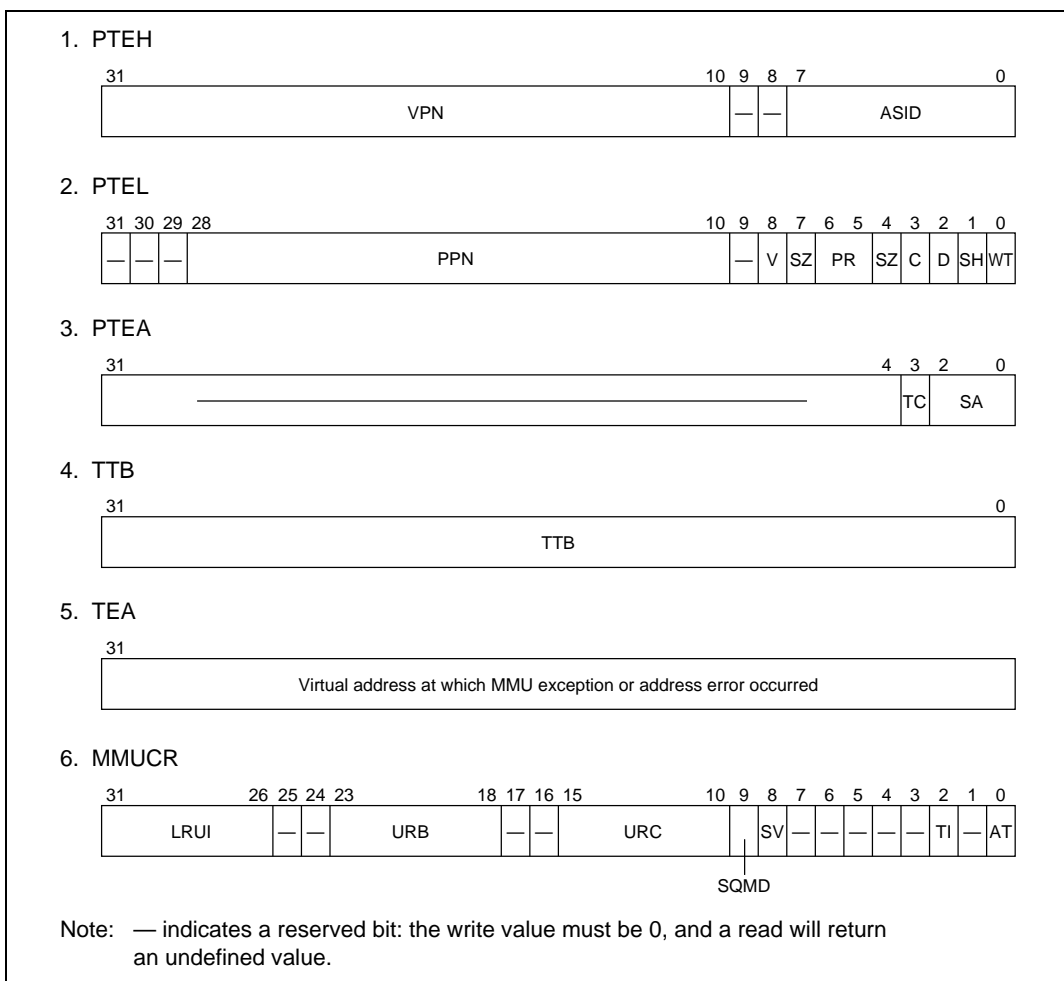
1. PTEH

| 31 … 10 | 9 | 8 | 7 … 0 |
|---|---|---|---|
| VPN | — | — | ASID |

2. PTEL

| 31 | 30 | 29 | 28 … 10 | 9 | 8 | 7 | 6 5 | 4 | 3 | 2 | 1 | 0 |
|---|---|---|---|---|---|---|---|---|---|---|---|---|
| — | — | — | PPN | — | V | SZ | PR | SZ | C | D | SH | WT |

3. PTEA

| 31 … 4 | 3 | 2 … 0 |
|---|---|---|
| — | TC | SA |

4. TTB

| 31 … 0 |
|---|
| TTB |

5. TEA

| 31 |
|---|
| Virtual address at which MMU exception or address error occurred |

6. MMUCR

| 31 … 26 | 25 | 24 | 23 … 18 | 17 | 16 | 15 … 10 | 9 | 8 | 7 | 6 | 5 | 4 | 3 | 2 | 1 | 0 |
|---|---|---|---|---|---|---|---|---|---|---|---|---|---|---|---|---|
| LRUI | — | — | URB | — | — | URC | SQMD | SV | — | — | — | — | — | TI | — | AT |

Note: — indicates a reserved bit: the write value must be 0, and a read will return an undefined value.